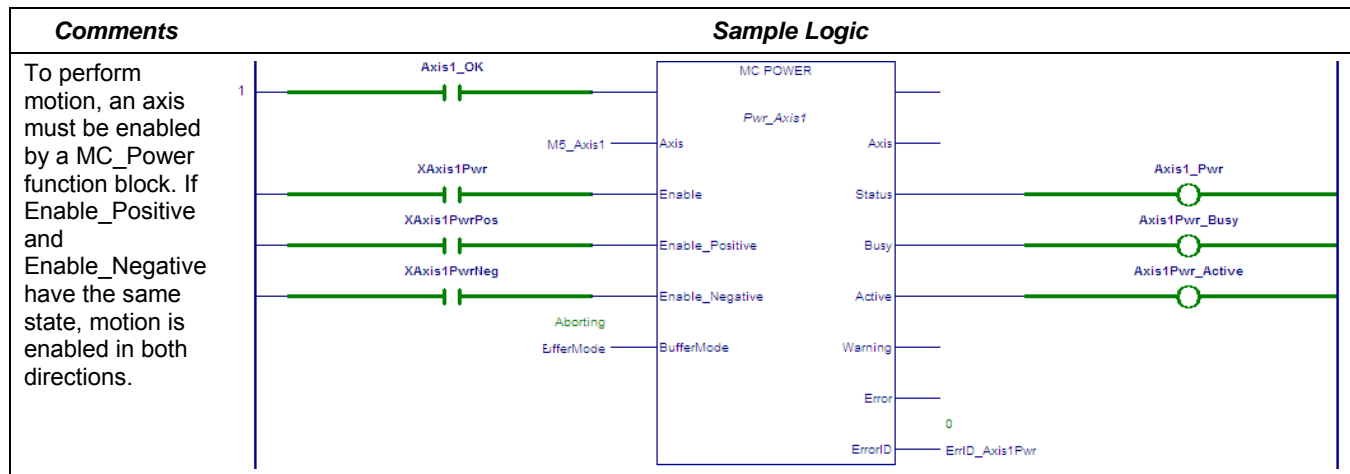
| Comments | Sample Logic |
|---|---|
| To perform motion, an axis must be enabled by a MC_Power function block. If Enable_Positive and Enable_Negative have the same state, motion is enabled in both directions. | 1 Axis1_OK MC POWER Pwr_Axis1 M5_Axis1 Axis Axis XAxis1Pwr Enable Status Axis1_Pwr XAxis1PwrPos Enable_Positive Busy Axis1Pwr_Busy XAxis1PwrNeg Enable_Negative Active Axis1Pwr_Active Aborting BufferMode BufferMode Warning Error 0 ErrorID ErrID_Axis1Pwr |